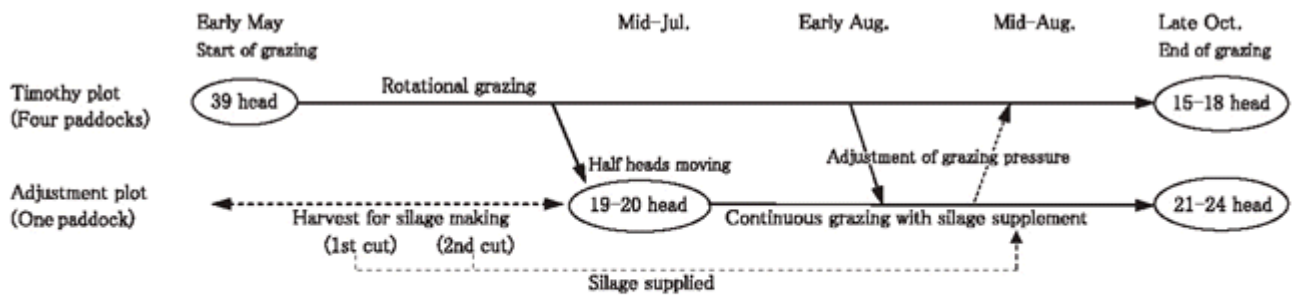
Early May
Start of grazing

Mid–Jul.

Early Aug.

Mid–Aug.

Late Oct.
End of grazing

Timothy plot
(Four paddocks)

39 head

Rotational grazing

15–18 head

Half heads moving

Adjustment of grazing pressure

Adjustment plot
(One paddock)

Harvest for silage making

19–20 head

Continuous grazing with silage supplement

21–24 head

(1st cut)

(2nd cut)

Silage supplied